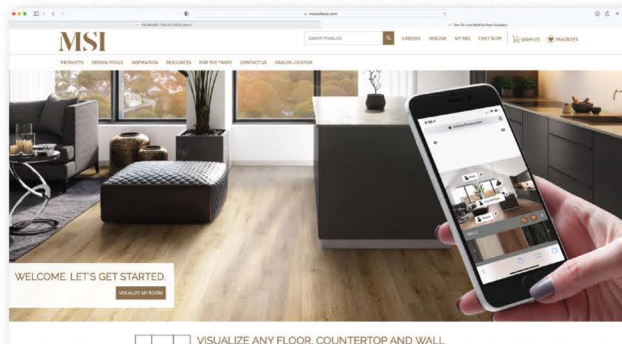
msisurfaces.com

MSI

Search Products

CAREERS VENDOR MY MSI CHAT NOW SAMPLES FAVORITES

PRODUCTS DESIGN TOOLS INSPIRATION RESOURCES FOR THE TRADE CONTACT US DEALER LOCATOR

WELCOME. LET'S GET STARTED.

VISUALIZE MY ROOM

VISUALIZE ANY FLOOR, COUNTERTOP AND WALL